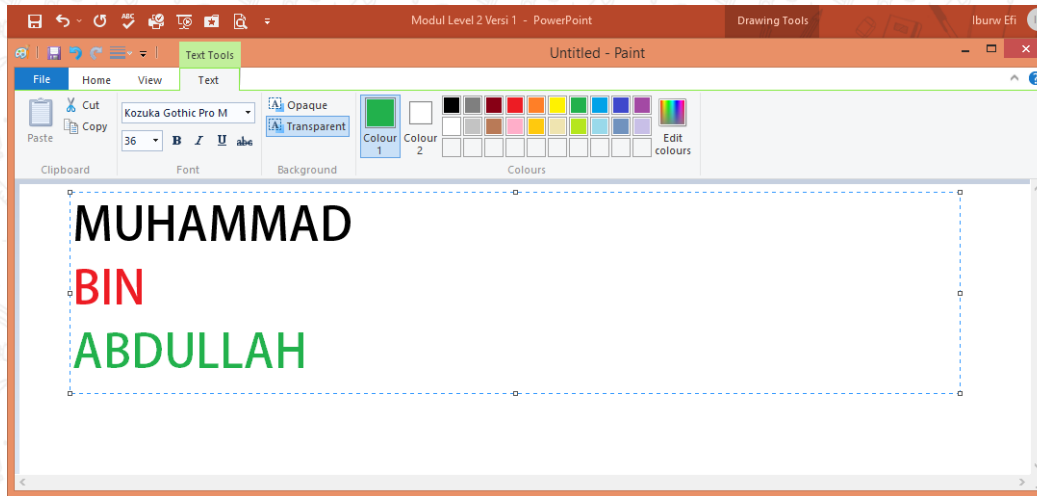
Modul Level 2 Versi 1 - PowerPoint

Drawing Tools

Iburw Efi

Text Tools

Untitled - Paint

File

Home

View

Text

Paste

Cut

Copy

Clipboard

Kozuka Gothic Pro M

36

B

I

U

abc

Font

Opaque

Transparent

Background

Colour 1

Colour 2

Edit colours

Colours

MUHAMMAD

BIN

ABDULLAH